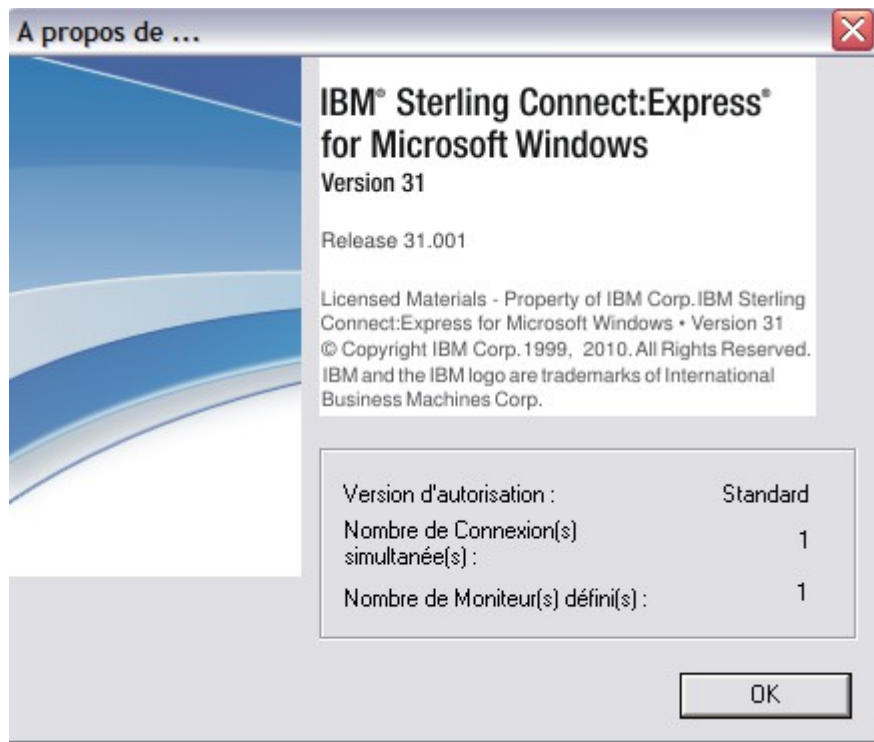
A propos de ...

IBM® Sterling Connect:Express® for Microsoft Windows
Version 31

Release 31.001

Licensed Materials - Property of IBM Corp.IBM Sterling Connect:Express for Microsoft Windows • Version 31 © Copyright IBM Corp.1999, 2010. All Rights Reserved. IBM and the IBM logo are trademarks of International Business Machines Corp.

| | |
|---|---|
| Version d'autorisation : | Standard |
| Nombre de Connexion(s) simultanée(s) : | 1 |
| Nombre de Moniteur(s) défini(s) : | 1 |

OK